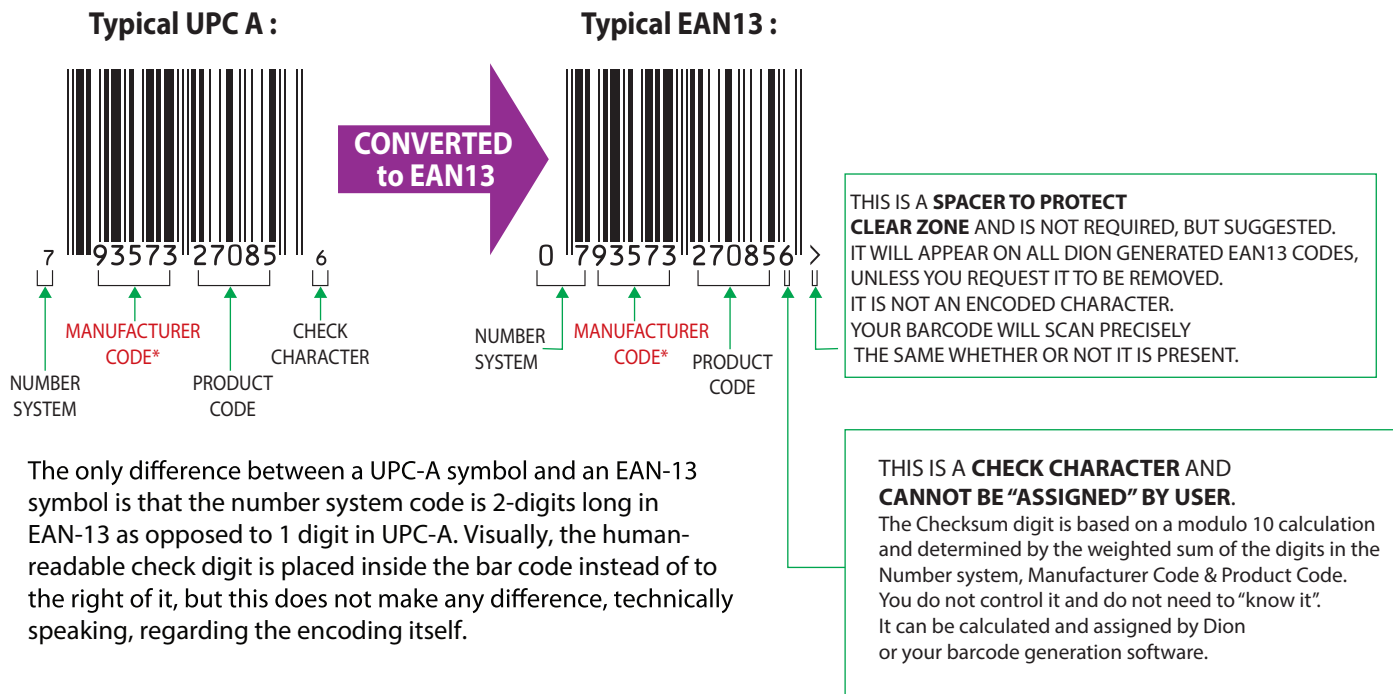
Typical UPC A :

Typical EAN13 :

7 93573 27085 6

NUMBER SYSTEM

MANUFACTURER CODE*

PRODUCT CODE

CHECK CHARACTER

CONVERTED to EAN13

0 793573 270856 >

NUMBER SYSTEM

MANUFACTURER CODE*

PRODUCT CODE

THIS IS A **SPACER TO PROTECT CLEAR ZONE** AND IS NOT REQUIRED, BUT SUGGESTED. IT WILL APPEAR ON ALL DION GENERATED EAN13 CODES, UNLESS YOU REQUEST IT TO BE REMOVED. IT IS NOT AN ENCODED CHARACTER. YOUR BARCODE WILL SCAN PRECISELY THE SAME WHETHER OR NOT IT IS PRESENT.

The only difference between a UPC-A symbol and an EAN-13 symbol is that the number system code is 2-digits long in EAN-13 as opposed to 1 digit in UPC-A. Visually, the human-readable check digit is placed inside the bar code instead of to the right of it, but this does not make any difference, technically speaking, regarding the encoding itself.

THIS IS A **CHECK CHARACTER** AND **CANNOT BE "ASSIGNED" BY USER**.
The Checksum digit is based on a modulo 10 calculation and determined by the weighted sum of the digits in the Number system, Manufacturer Code & Product Code. You do not control it and do not need to "know it". It can be calculated and assigned by Dion or your barcode generation software.